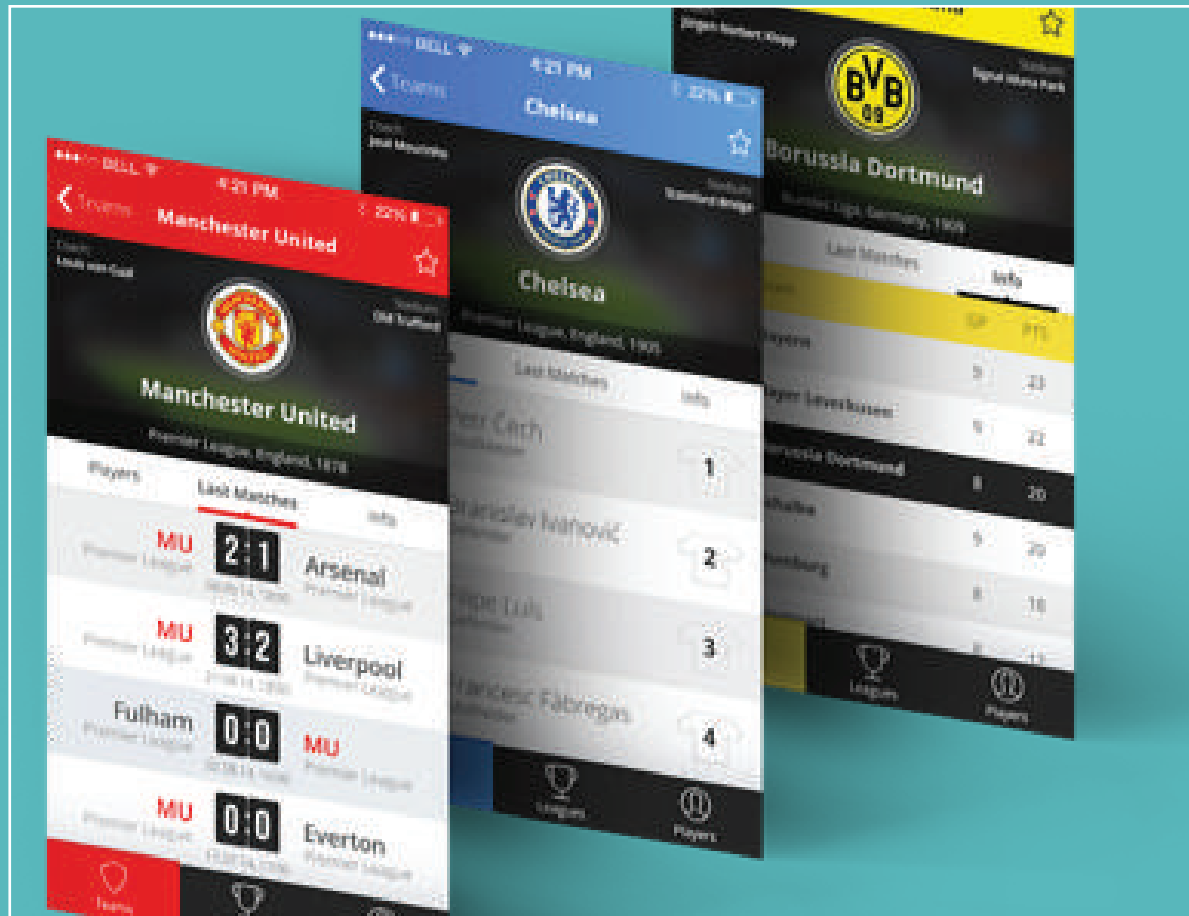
●●●○○ BELL
4:21 PM
22%
Teams
Manchester United
Coach:
Louis van Gaal
Stadium:
Old Trafford
Manchester United
Premier League, England, 1878
Players
Last Matches
Info
MU
Premier League
2 : 1
Arsenal
Premier League
MU
Premier League
3 : 2
Liverpool
Premier League
Fulham
Premier League
0 : 0
MU
Premier League
MU
Premier League
0 : 0
Everton
Premier League
Teams

●●●○○ BELL
4:21 PM
22%
Teams
Chelsea
Coach:
José Mourinho
Stadium:
Stamford Bridge
Chelsea
Premier League, England, 1905
Last Matches
Info
Petr Čech
Goalkeeper
1
Branislav Ivanović
Defender
2
Filipe Luís
Defender
3
Francesc Fàbregas
Midfielder
4
Leagues
Players

Jürgen Norbert Klopp
Stadium:
Signal Iduna Park
BVB 09
Borussia Dortmund
Bundes Liga, Germany, 1909
Last Matches
Info
SP
PTS
Bayern
9
23
Bayer Leverkusen
9
22
Borussia Dortmund
8
20
Hoffenheim
9
20
Hamburg
8
18
8
17
Leagues
Players